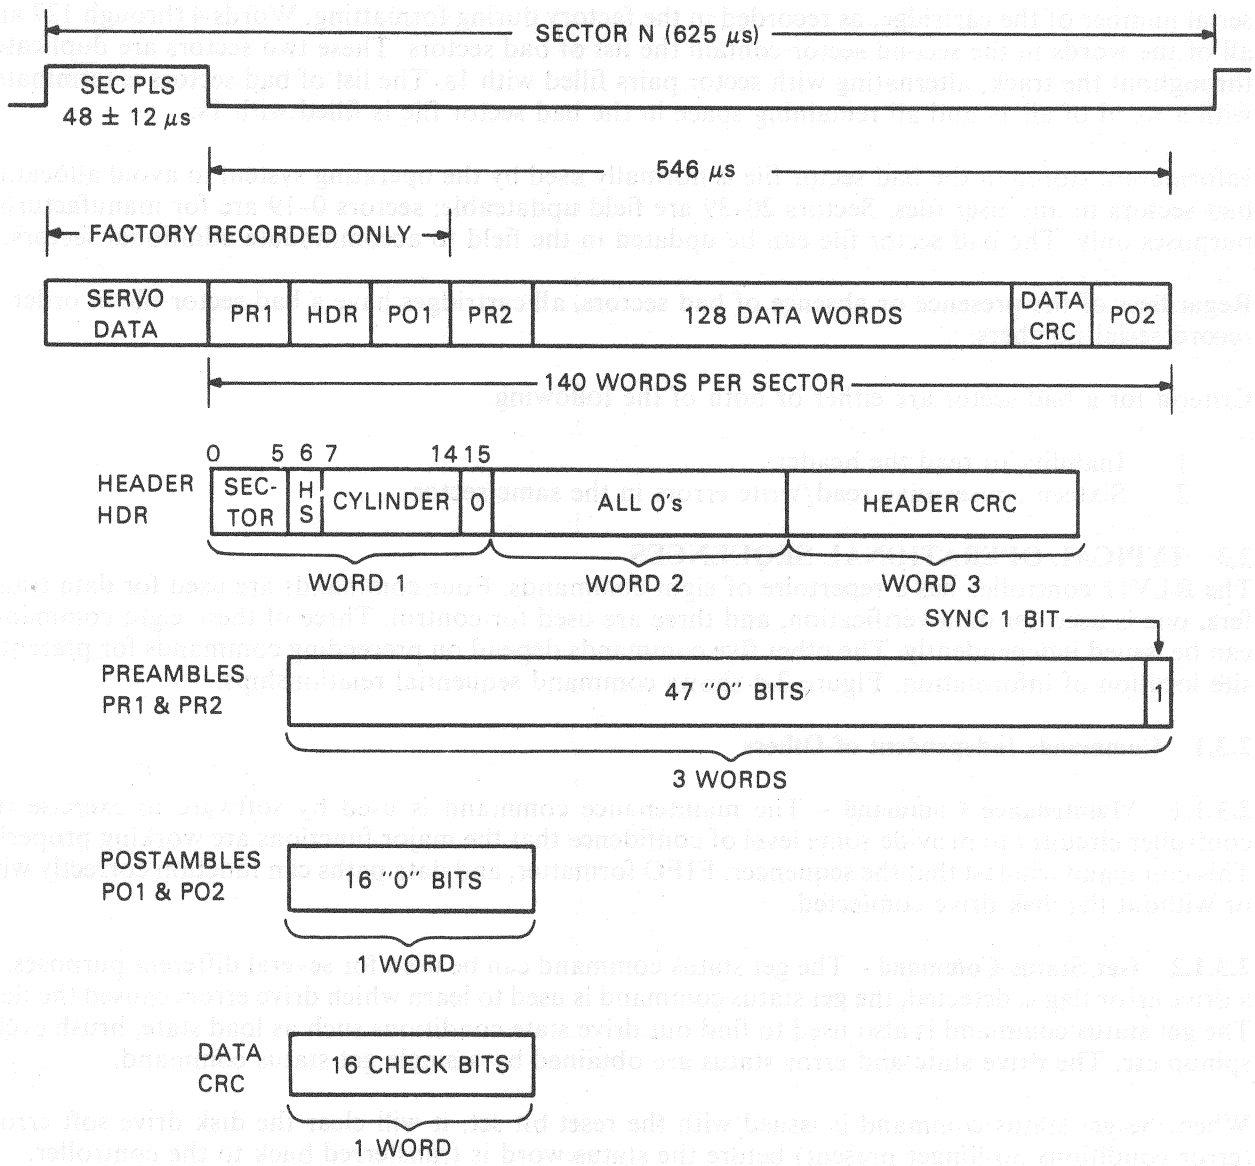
SECTOR N (625 $\mu$s)

SEC PLS
48 ± 12 $\mu$s

546 $\mu$s

FACTORY RECORDED ONLY

| SERVO DATA | PR1 | HDR | PO1 | PR2 | 128 DATA WORDS | DATA CRC | PO2 |
|---|---|---|---|---|---|---|---|

140 WORDS PER SECTOR

0 5 6 7 14 15

HEADER HDR

| SEC-TOR | H S | CYLINDER | 0 | ALL 0's | HEADER CRC |
|---|---|---|---|---|---|

WORD 1 WORD 2 WORD 3

SYNC 1 BIT

PREAMBLES PR1 & PR2

| 47 "0" BITS | 1 |
|---|---|

3 WORDS

POSTAMBLES PO1 & PO2

16 "0" BITS

1 WORD

DATA CRC

16 CHECK BITS

1 WORD